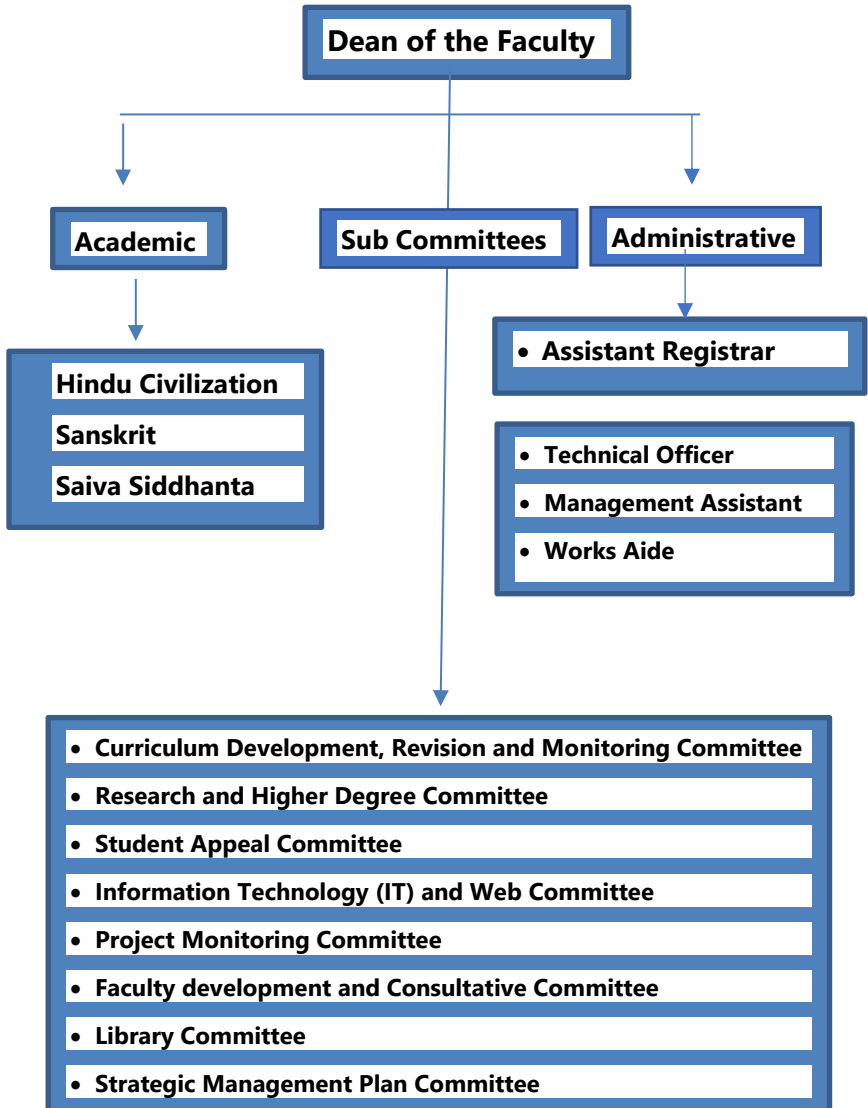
Dean of the Faculty

Academic

Sub Committees

Administrative

Hindu Civilization
Sanskrit
Saiva Siddhanta

- Assistant Registrar

- Technical Officer
- Management Assistant
- Works Aide

- Curriculum Development, Revision and Monitoring Committee
- Research and Higher Degree Committee
- Student Appeal Committee
- Information Technology (IT) and Web Committee
- Project Monitoring Committee
- Faculty development and Consultative Committee
- Library Committee
- Strategic Management Plan Committee